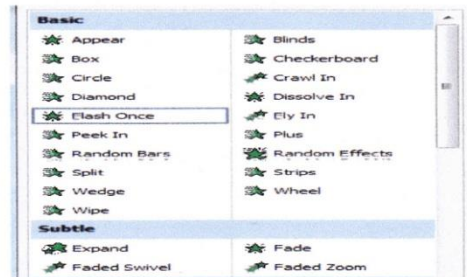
Basic

| | |
|---|---|
| Appear | Blinds |
| Box | Checkerboard |
| Circle | Crawl In |
| Diamond | Dissolve In |
| Flash Once | Fly In |
| Peek In | Plus |
| Random Bars | Random Effects |
| Split | Strips |
| Wedge | Wheel |
| Wipe | |

Subtle

| | |
|---|---|
| Expand | Fade |
| Faded Swivel | Faded Zoom |